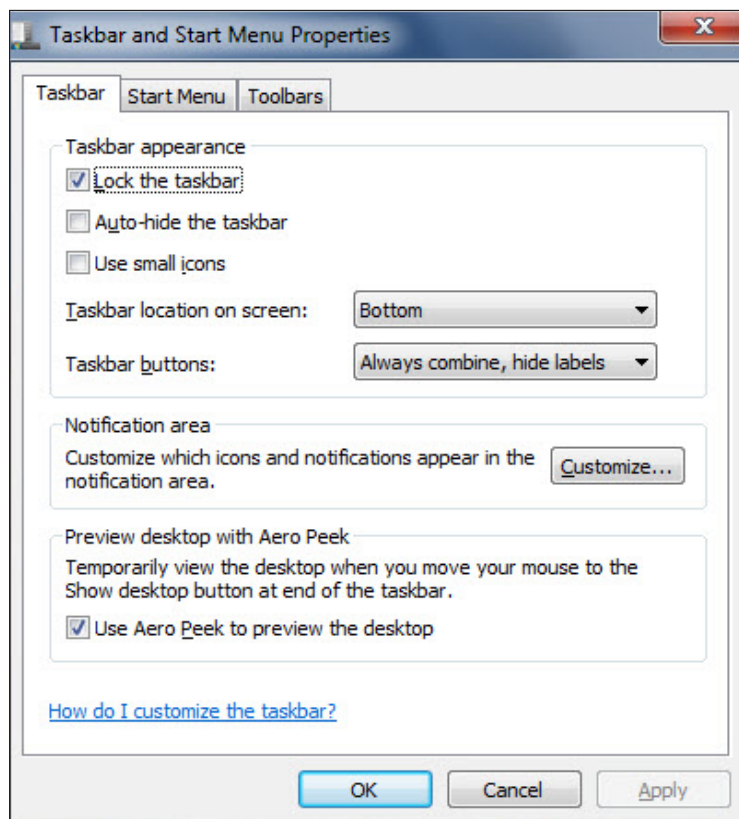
Taskbar and Start Menu Properties

Taskbar | Start Menu | Toolbars

Taskbar appearance

Lock the taskbar

Auto-hide the taskbar

Use small icons

Taskbar location on screen: Bottom

Taskbar buttons: Always combine, hide labels

Notification area

Customize which icons and notifications appear in the notification area.

Customize...

Preview desktop with Aero Peek

Temporarily view the desktop when you move your mouse to the Show desktop button at end of the taskbar.

Use Aero Peek to preview the desktop

How do I customize the taskbar?

OK | Cancel | Apply